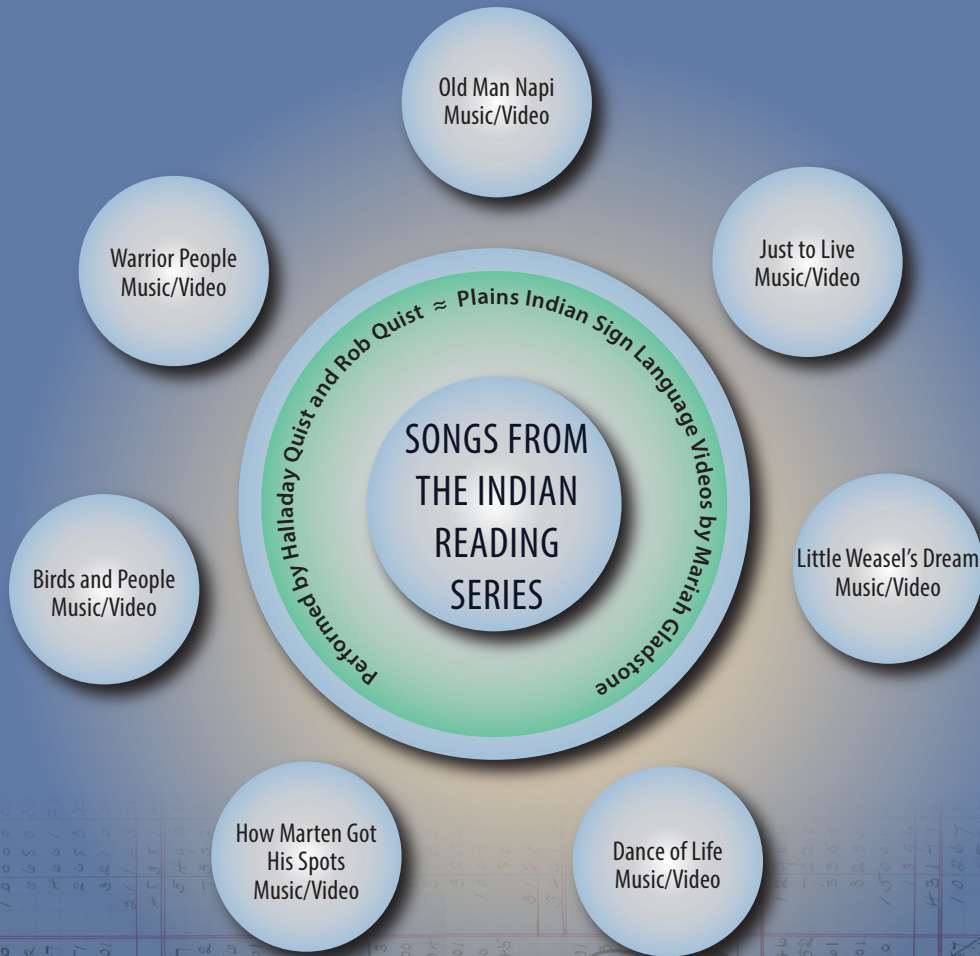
Old Man Napi
Music/Video

Warrior People
Music/Video

Just to Live
Music/Video

Performed by Halladay Quist and Rob Quist ≈ Plains Indian Sign Language Videos by Mariah Gladstone

SONGS FROM THE INDIAN READING SERIES

Birds and People
Music/Video

Little Weasel's Dream
Music/Video

How Marten Got His Spots
Music/Video

Dance of Life
Music/Video